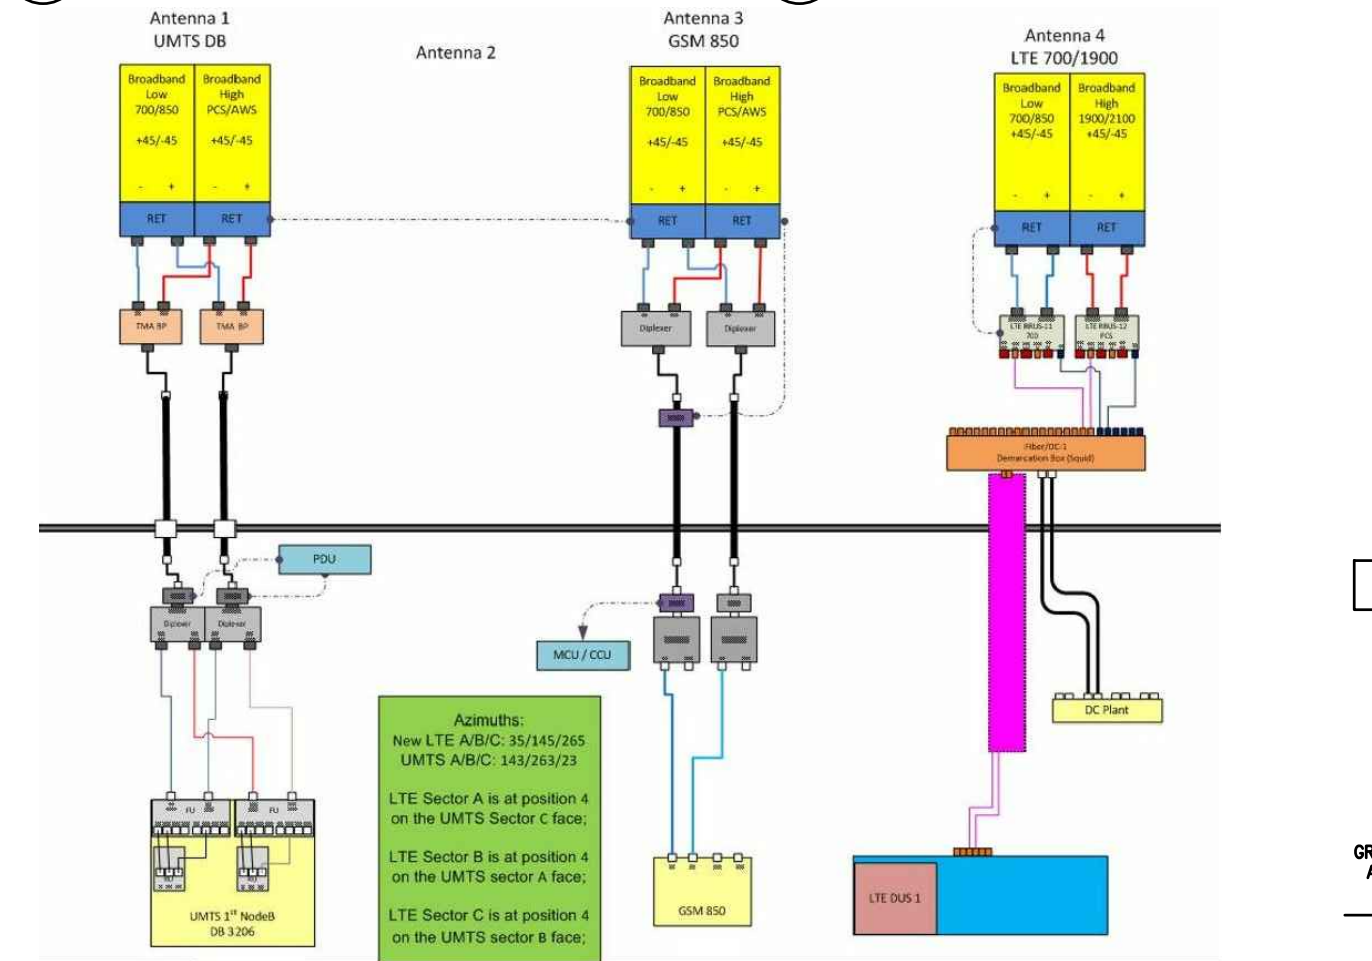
Antenna 1
UMTS DB

Antenna 2

Antenna 3
GSM 850

Antenna 4
LTE 700/1900

Broadband Low 700/850 +45/-45
- +

Broadband High PCS/AWS +45/-45
- +

RET RET

Broadband Low 700/850 +45/-45
- +

Broadband High PCS/AWS +45/-45
- +

RET RET

Broadband Low 700/850 +45/-45
- +

Broadband High 1900/2100 +45/-45
- +

RET RET

TMA BP
TMA BP

Diplexer
Diplexer

LTE RRUS-11 700
LTE RRUS-12 PCS

Fiber/DC-1
Demarcation Box (Squid)

PDU

Diplexer
Diplexer

MCU / CCU

DC Plant

Azimuths:
New LTE A/B/C: 35/145/265
UMTS A/B/C: 143/263/23

LTE Sector A is at position 4 on the UMTS Sector C face;

LTE Sector B is at position 4 on the UMTS sector A face;

LTE Sector C is at position 4 on the UMTS sector B face;

FU
FU

UMTS 1$^{st}$ NodeB
DB 3206

GSM 850

LTE DUS 1

GR
A